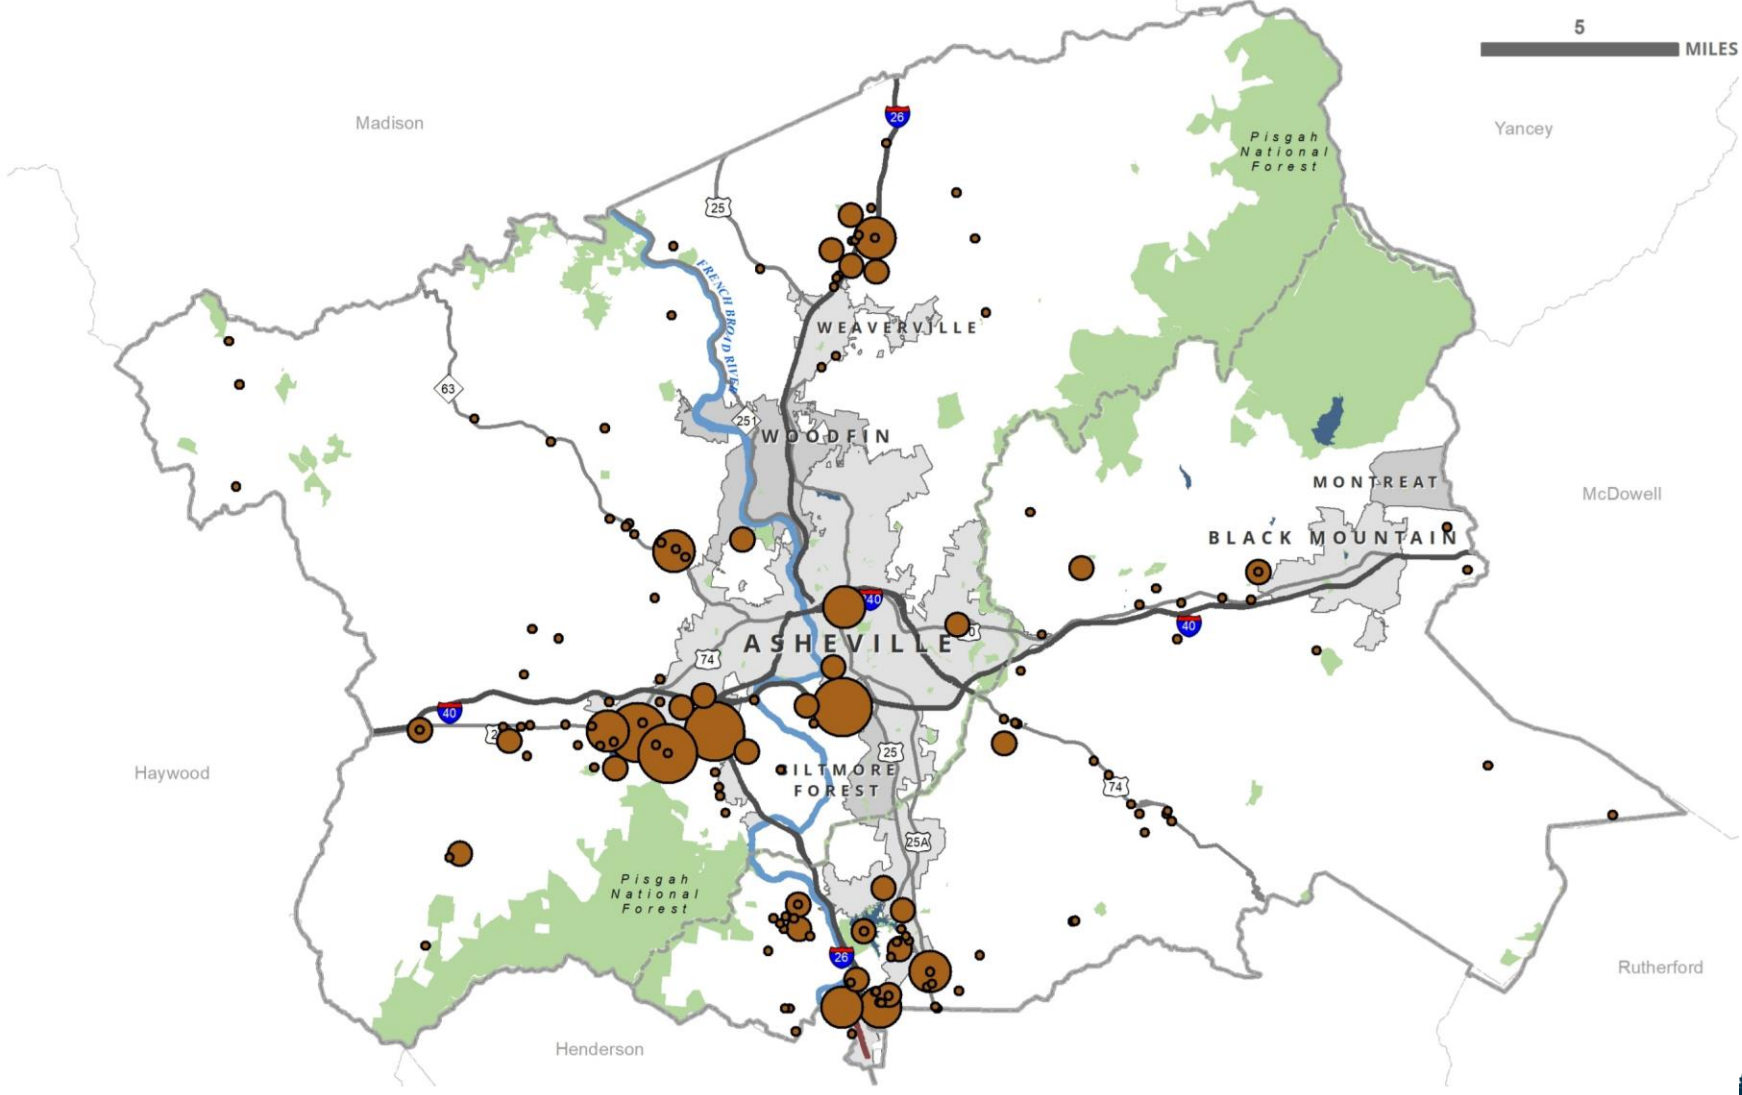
5
MILES

Madison

Yancey

Pisgah National Forest

26

25

FRENCH BROAD RIVER

WEAVERVILLE

63

251

WOODFIN

MONTREAT

McDowell

BLACK MOUNTAIN

40

40

ASHEVILLE

74

40

Haywood

25

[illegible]ILTMORE FOREST

74

25A

Pisgah National Forest

26

Rutherford

Henderson